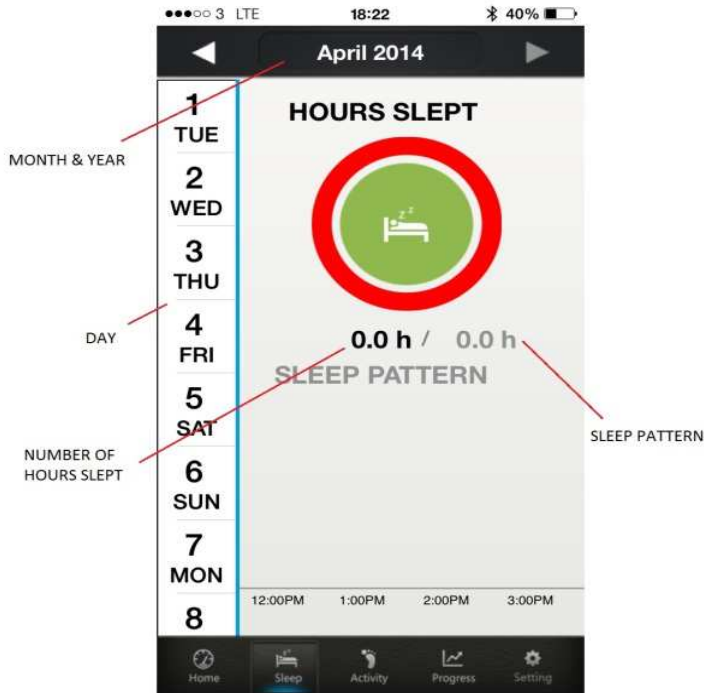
●●●○○ 3 LTE 18:22 40%

April 2014

1
TUE
2
WED
3
THU
4
FRI
5
SAT
6
SUN
7
MON
8

HOURS SLEPT

0.0 h / 0.0 h

SLEEP PATTERN

12:00PM 1:00PM 2:00PM 3:00PM

Home Sleep Activity Progress Setting

MONTH & YEAR

DAY

NUMBER OF HOURS SLEPT

SLEEP PATTERN